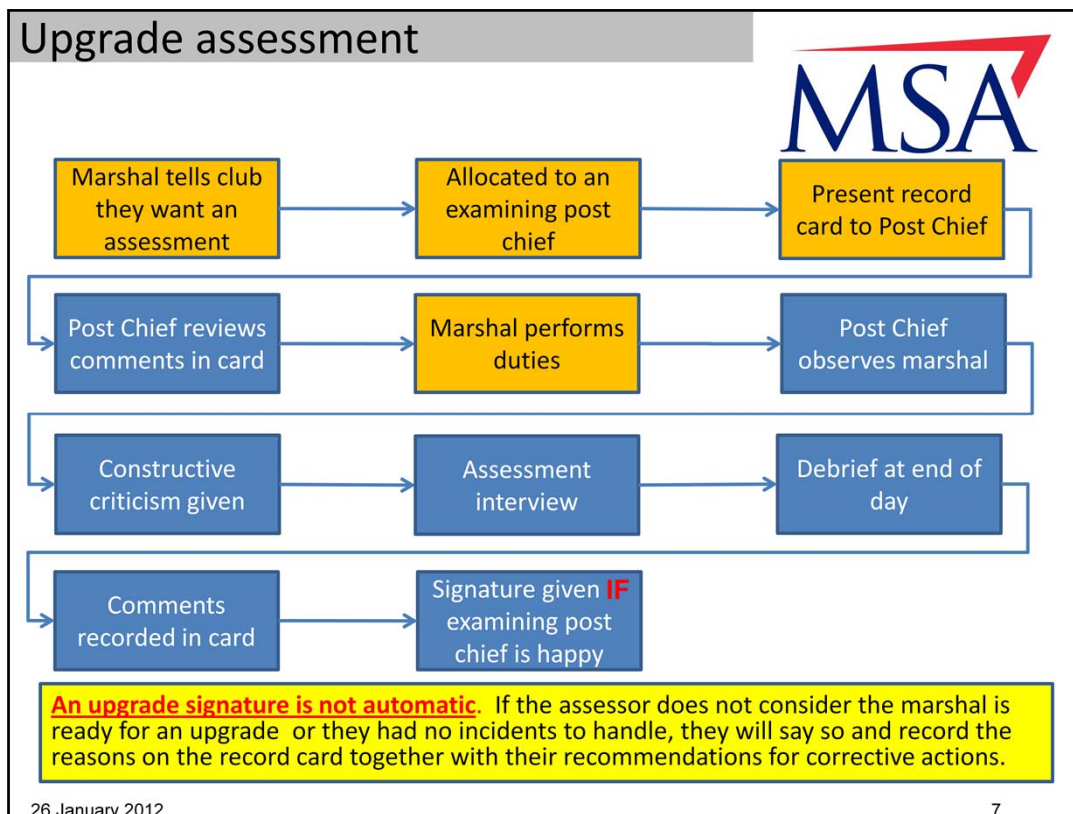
Upgrade assessment

MSA

Marshal tells club they want an assessment

Allocated to an examining post chief

Present record card to Post Chief

Post Chief reviews comments in card

Marshal performs duties

Post Chief observes marshal

Constructive criticism given

Assessment interview

Debrief at end of day

Comments recorded in card

Signature given IF examining post chief is happy

An upgrade signature is not automatic. If the assessor does not consider the marshal is ready for an upgrade or they had no incidents to handle, they will say so and record the reasons on the record card together with their recommendations for corrective actions.

26 January 2012

7